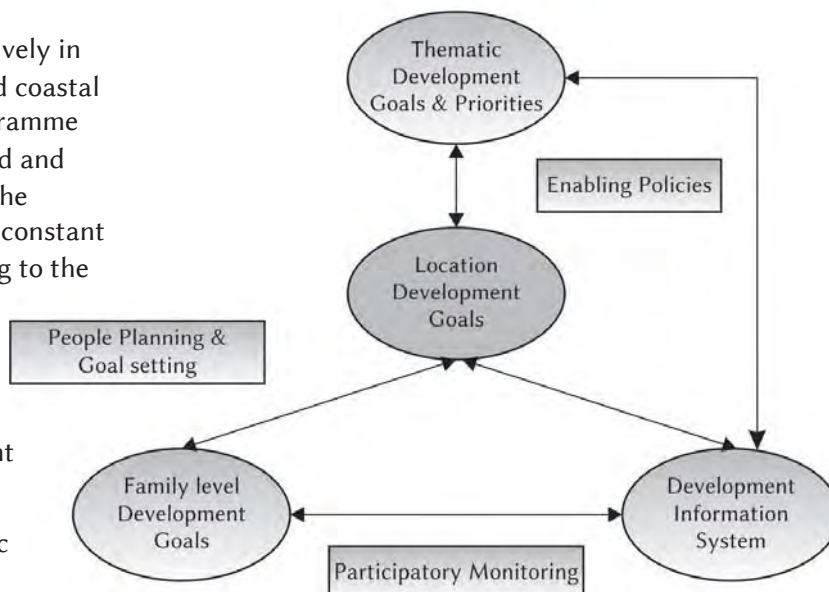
vely in
d coastal
ramme
d and
he
constant
g to the

nt

c

Thematic Development Goals & Priorities

Enabling Policies

Location Development Goals

People Planning & Goal setting

Family level Development Goals

Development Information System

Participatory Monitoring